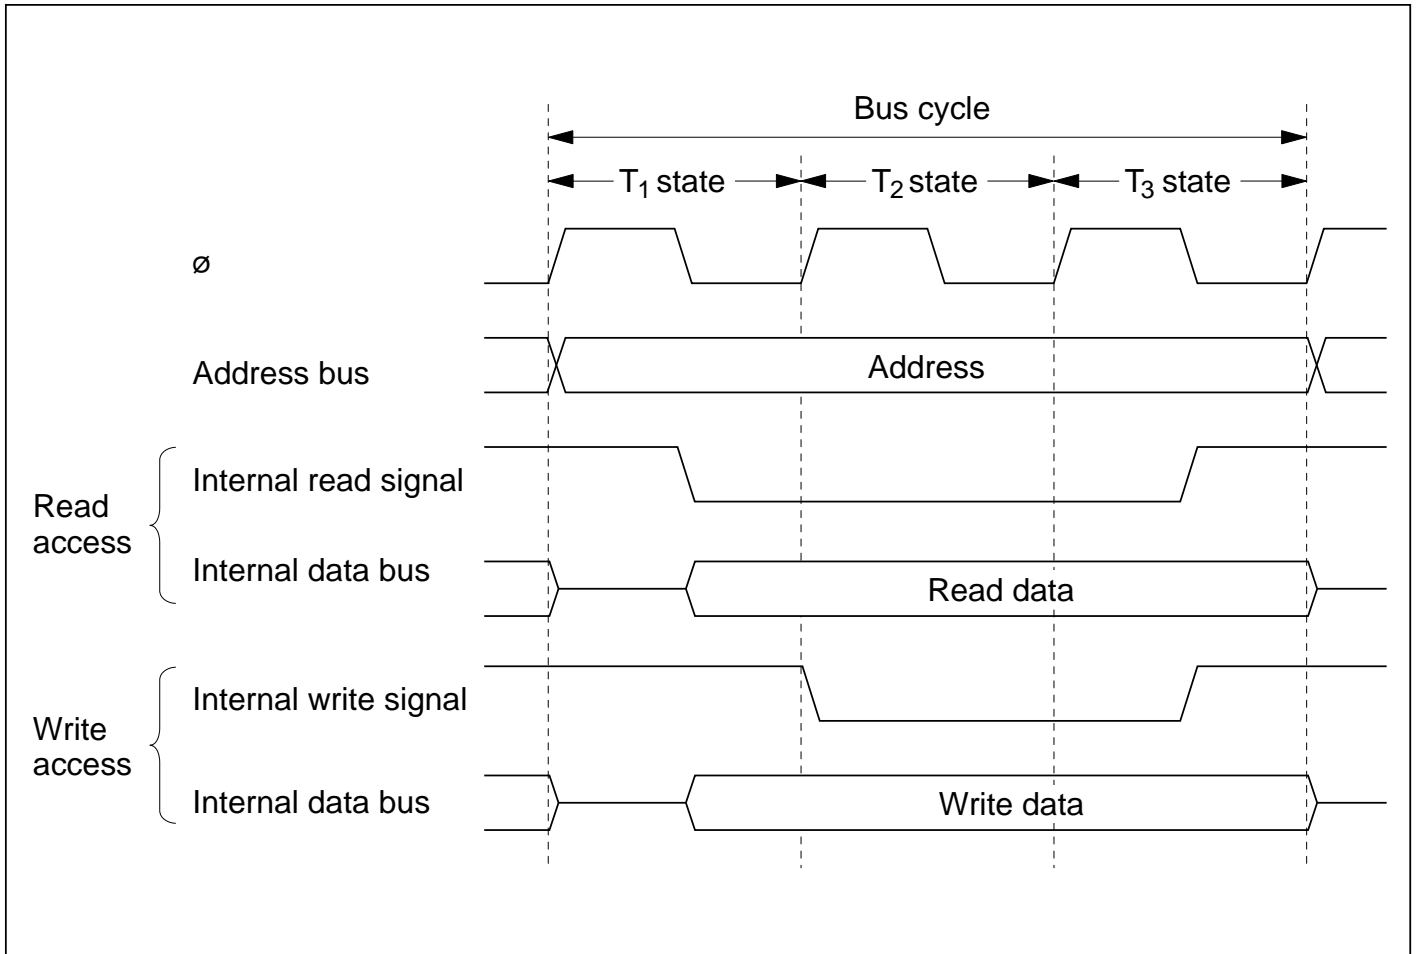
Bus cycle

$T_1$ state

$T_2$ state

$T_3$ state

ø

Address bus

Address

Read access

Internal read signal

Internal data bus

Read data

Write access

Internal write signal

Internal data bus

Write data